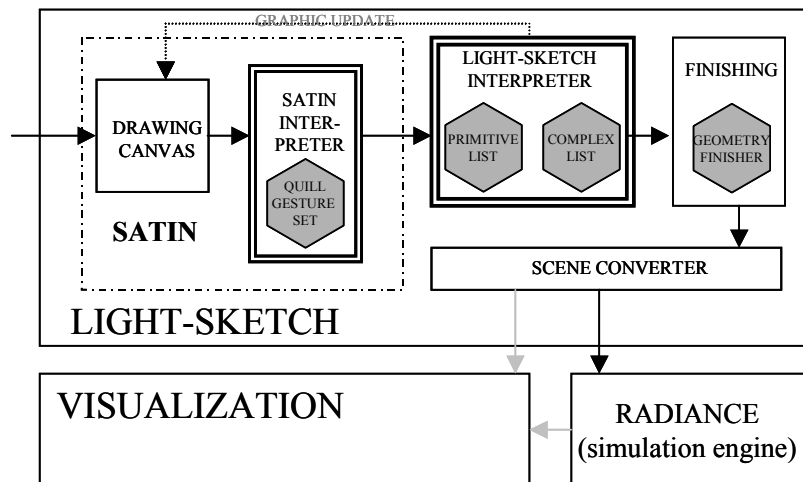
GRAPHIC UPDATE

DRAWING CANVAS

SATIN INTERPRETER

QUILL GESTURE SET

SATIN

LIGHT-SKETCH INTERPRETER

PRIMITIVE LIST

COMPLEX LIST

FINISHING

GEOMETRY FINISHER

SCENE CONVERTER

LIGHT-SKETCH

VISUALIZATION

RADIANCE (simulation engine)